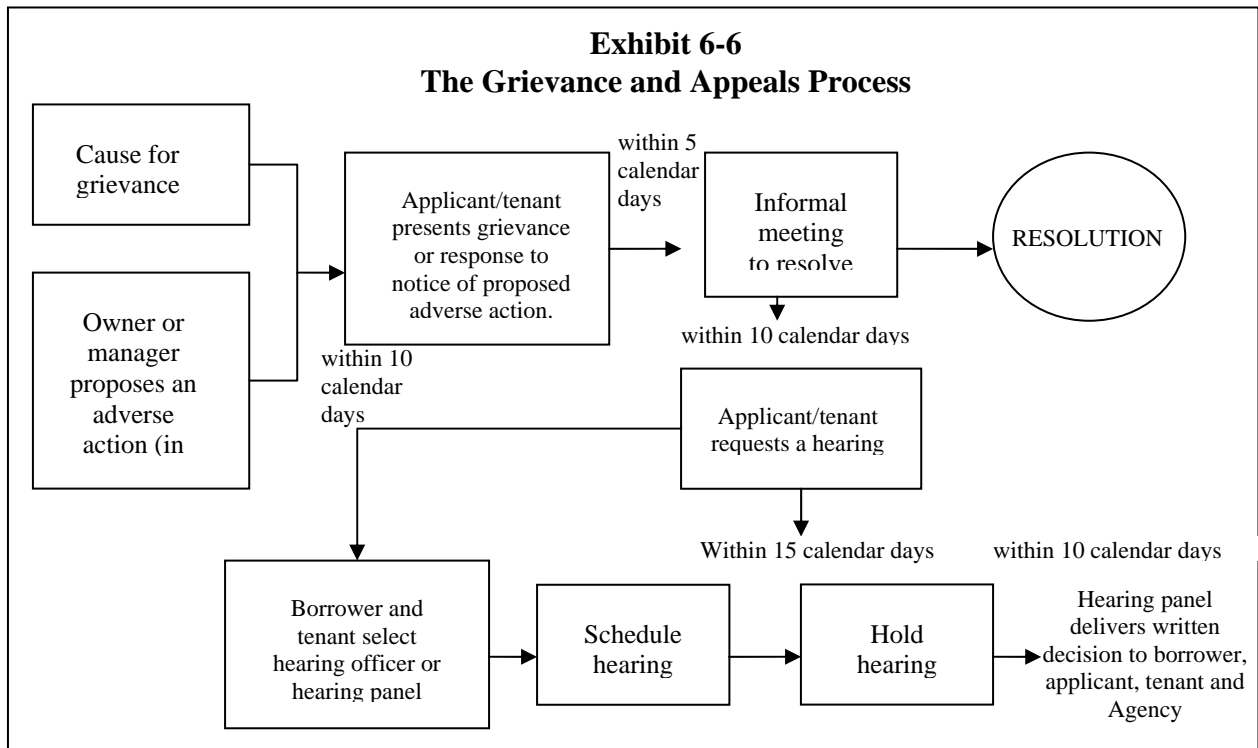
**Exhibit 6-6**
**The Grievance and Appeals Process**

Cause for grievance

Owner or manager proposes an adverse action (in

within 10 calendar days

Applicant/tenant presents grievance or response to notice of proposed adverse action.

within 5 calendar days

Informal meeting to resolve

RESOLUTION

within 10 calendar days

Applicant/tenant requests a hearing

Within 15 calendar days

within 10 calendar days

Borrower and tenant select hearing officer or hearing panel

Schedule hearing

Hold hearing

Hearing panel delivers written decision to borrower, applicant, tenant and Agency